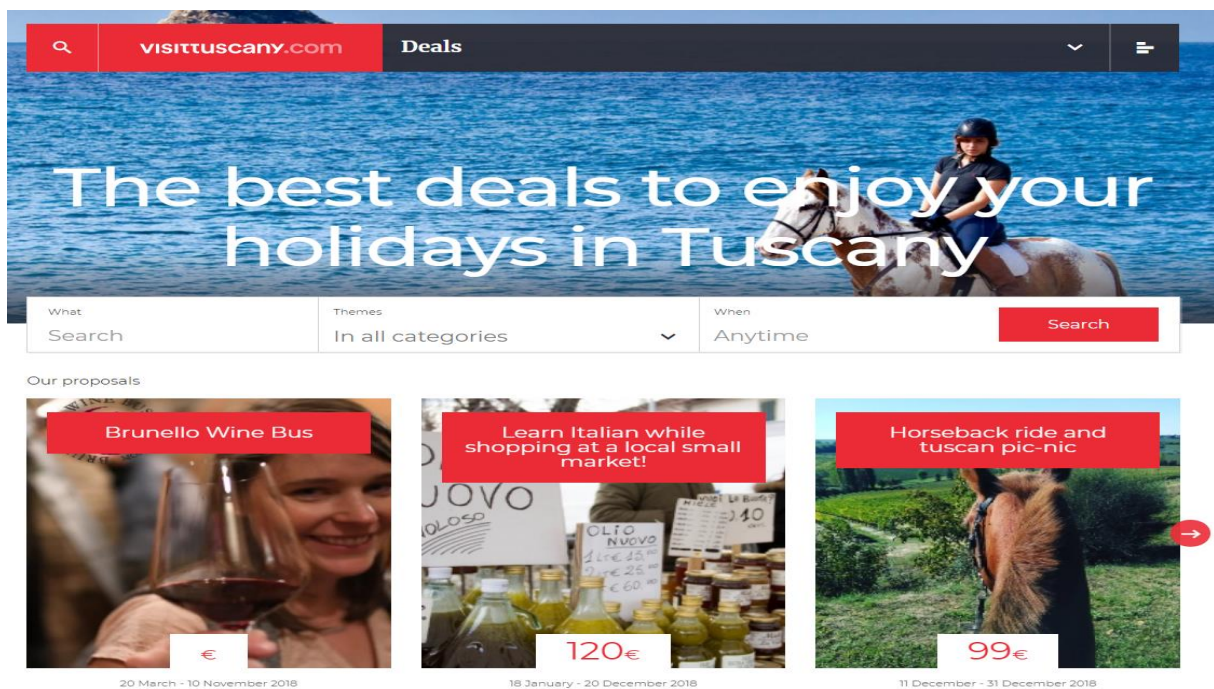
visittuscany.com

Deals

The best deals to enjoy your holidays in Tuscany

What
Search

Themes
In all categories

When
Anytime

Search

Our proposals

Brunello Wine Bus

€

20 March - 10 November 2018

Learn Italian while shopping at a local small market!

UOVO

OLIO NUOVO
1 L € 13
5 L € 25
€ 60

10

120€

18 January - 20 December 2018

Horseback ride and tuscan pic-nic

99€

11 December - 31 December 2018